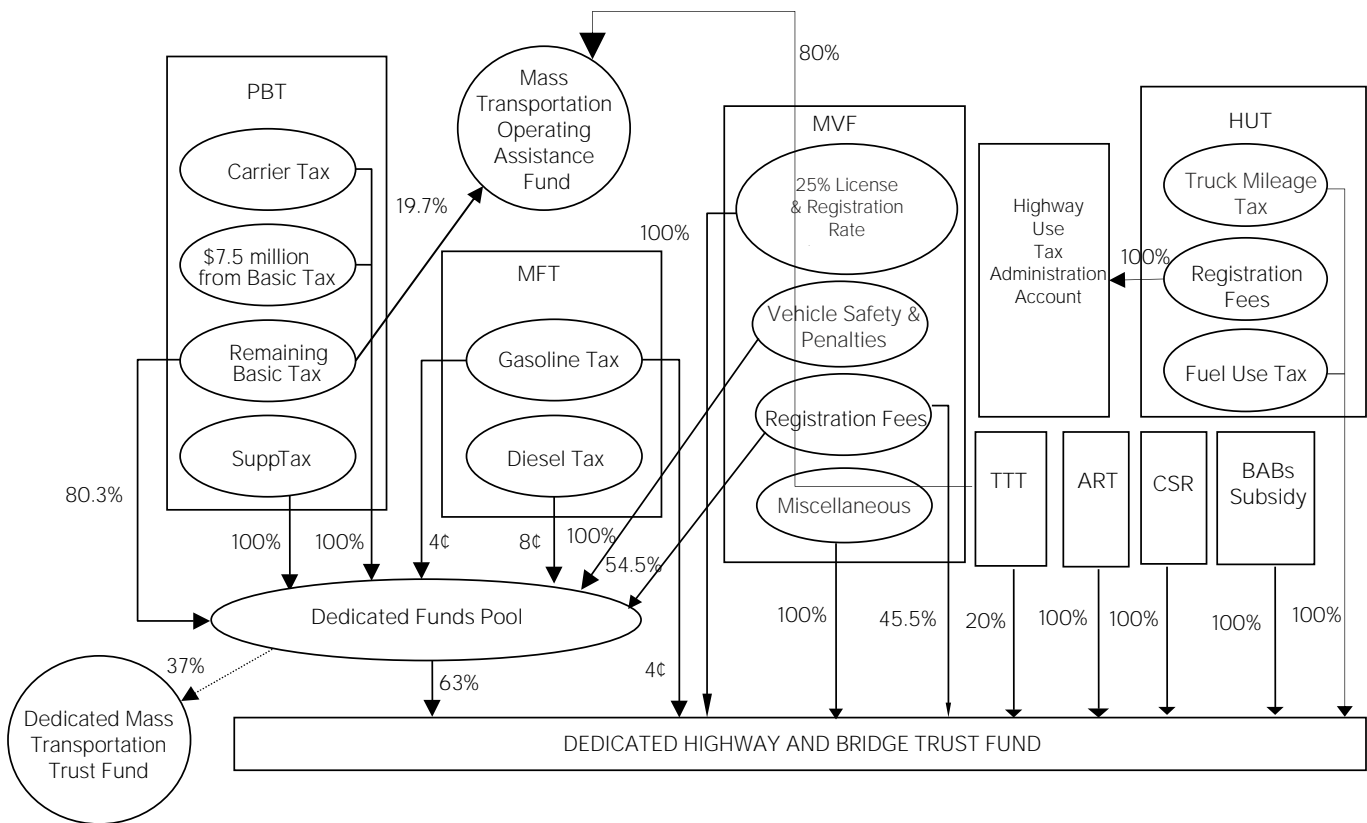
80%

PBT

Carrier Tax

$7.5 million from Basic Tax

Remaining Basic Tax

SuppTax

Mass Transportation Operating Assistance Fund

19.7%

MVF

25% License & Registration Rate

100%

Vehicle Safety & Penalties

Registration Fees

Miscellaneous

MFT

Gasoline Tax

Diesel Tax

Highway Use Tax Administration Account

HUT

Truck Mileage Tax

100%

Registration Fees

Fuel Use Tax

TTT

ART

CSR

BABs Subsidy

80.3%

100%

100%

4¢

8¢

100%

54.5%

Dedicated Funds Pool

37%

63%

4¢

100%

45.5%

20%

100%

100%

100%

100%

Dedicated Mass Transportation Trust Fund

DEDICATED HIGHWAY AND BRIDGE TRUST FUND